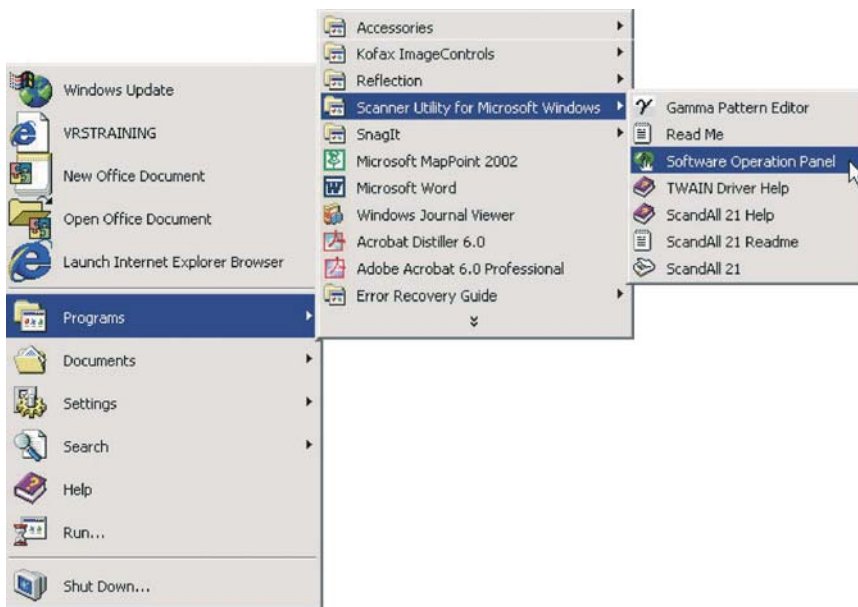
Windows Update
VRSTRAINING
New Office Document
Open Office Document
Launch Internet Explorer Browser
Programs
Documents
Settings
Search
Help
Run...
Shut Down...

Accessories
Kofax ImageControls
Reflection
Scanner Utility for Microsoft Windows
SnagIt
Microsoft MapPoint 2002
Microsoft Word
Windows Journal Viewer
Acrobat Distiller 6.0
Adobe Acrobat 6.0 Professional
Error Recovery Guide

Gamma Pattern Editor
Read Me
Software Operation Panel
TWAIN Driver Help
ScandAll 21 Help
ScandAll 21 Readme
ScandAll 21